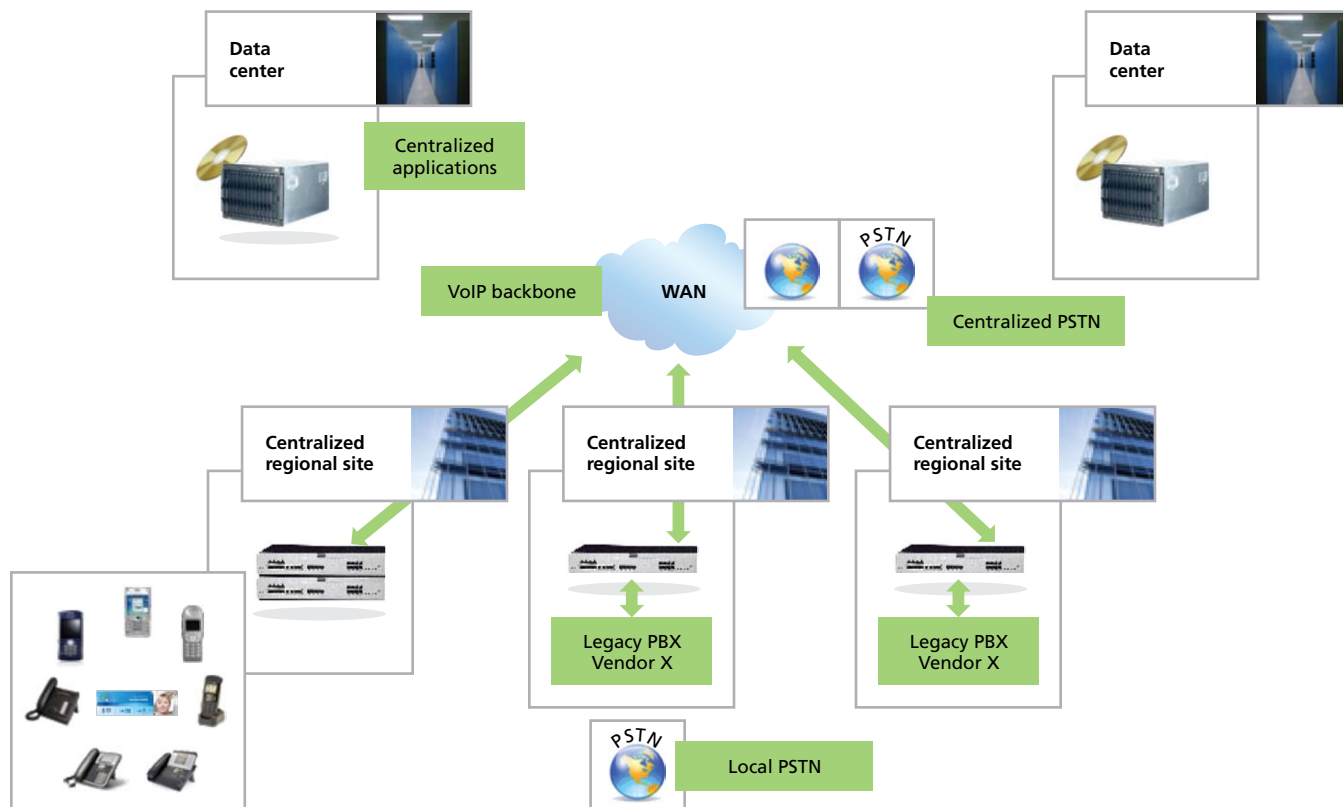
Data center

Centralized applications

Data center

VoIP backbone

WAN

PSTN

Centralized PSTN

Centralized regional site

Centralized regional site

Centralized regional site

Legacy PBX Vendor X

Legacy PBX Vendor X

PSTN

Local PSTN